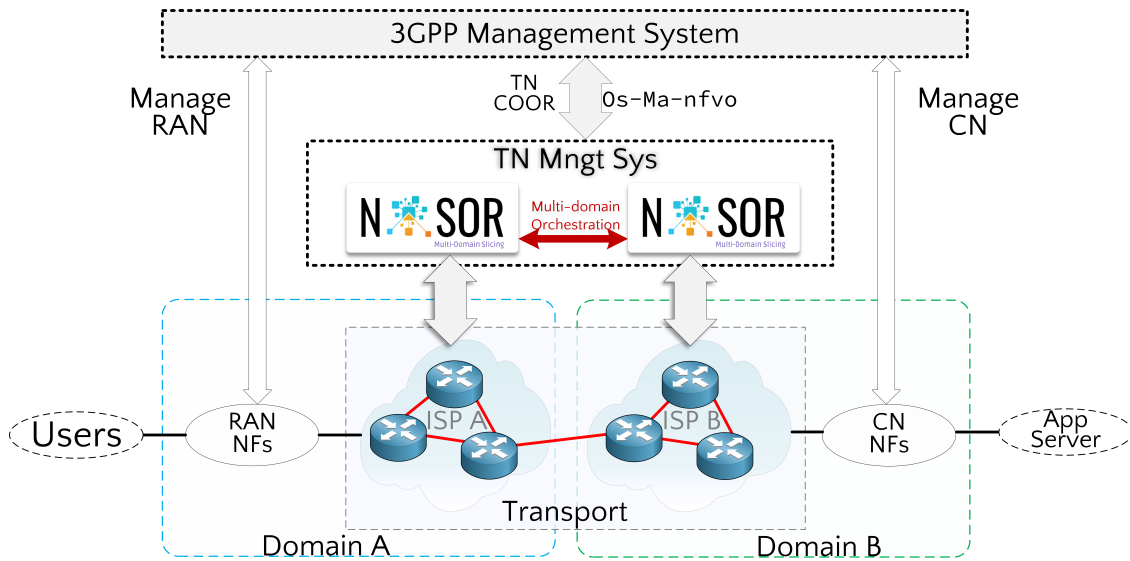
3GPP Management System

Manage RAN

TN COOR

Os-Ma-nfvo

Manage CN

TN Mngt Sys

N SOR
Multi-Domain Slicing

Multi-domain Orchestration

N SOR
Multi-Domain Slicing

Users

RAN NFs

ISP A

ISP B

CN NFs

App Server

Transport

Domain A

Domain B